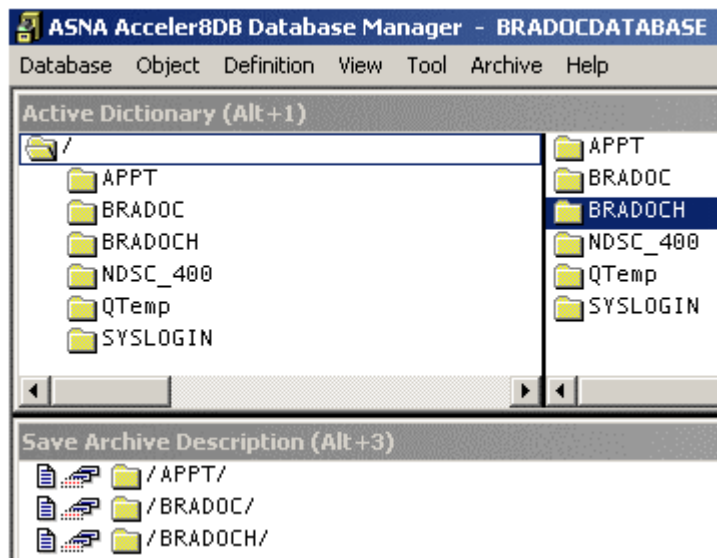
ASNA Acceler8DB Database Manager - BRADOCDATABASE

Database Object Definition View Tool Archive Help

Active Dictionary (Alt+1)

/
APPT
BRADOC
BRADOCH
NDSC_400
QTemp
SYSLOGIN

APPT
BRADOC
BRADOCH
NDSC_400
QTemp
SYSLOGIN

Save Archive Description (Alt+3)

/APPT/
/BRADOC/
/BRADOCH/